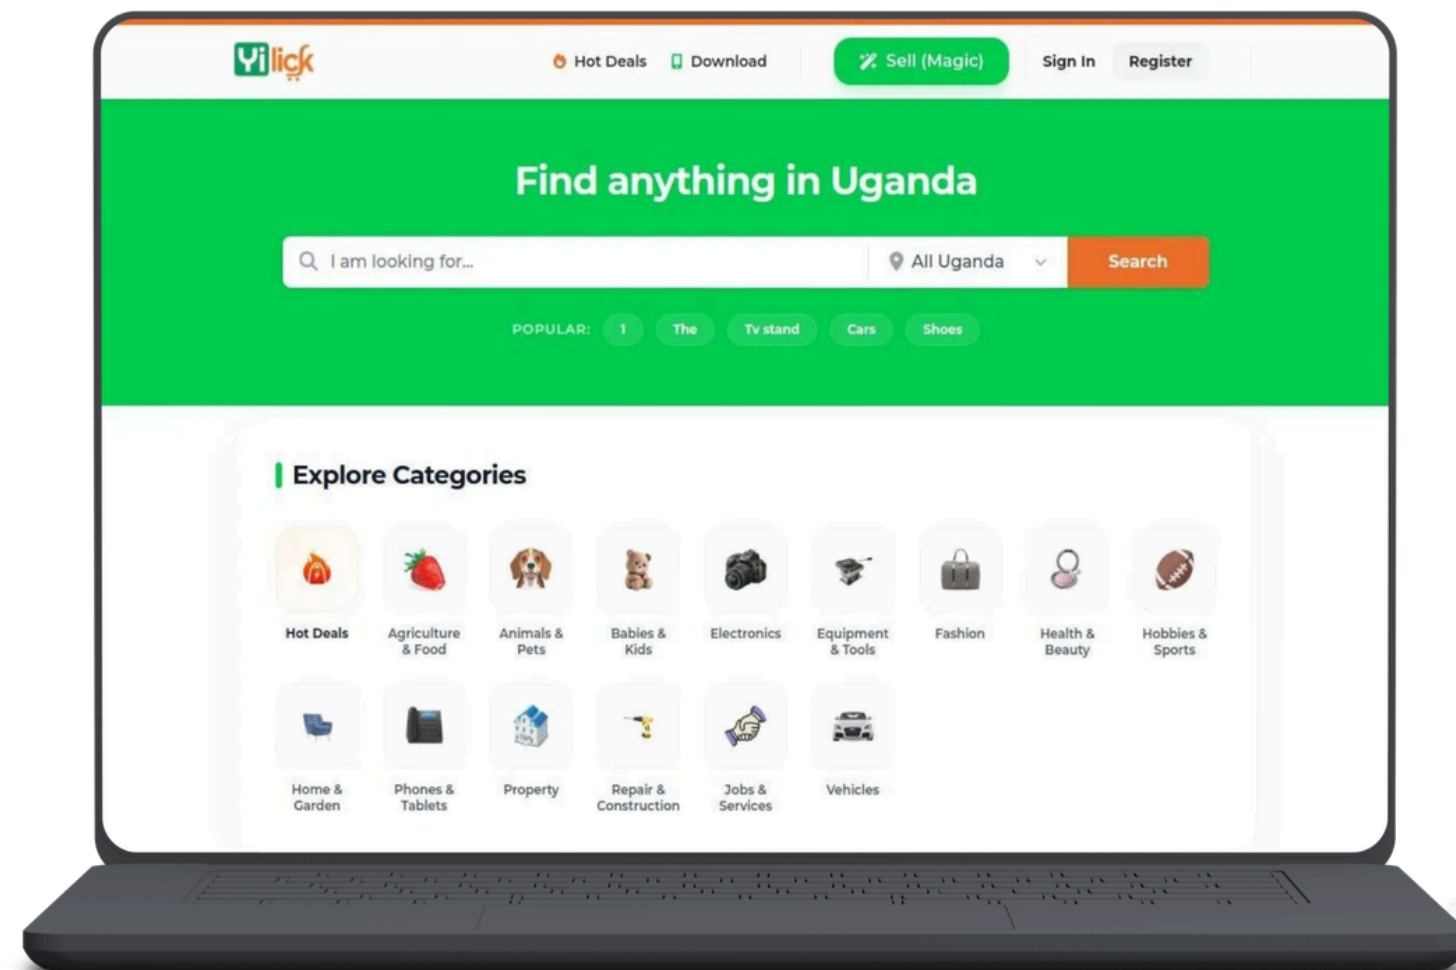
Yilick

Hot Deals Download Sell (Magic) Sign In Register

Find anything in Uganda

I am looking for... All Uganda Search

POPULAR: 1 The Tv stand Cars Shoes

Explore Categories

Hot Deals
Agriculture & Food
Animals & Pets
Babies & Kids
Electronics
Equipment & Tools
Fashion
Health & Beauty
Hobbies & Sports
Home & Garden
Phones & Tablets
Property
Repair & Construction
Jobs & Services
Vehicles